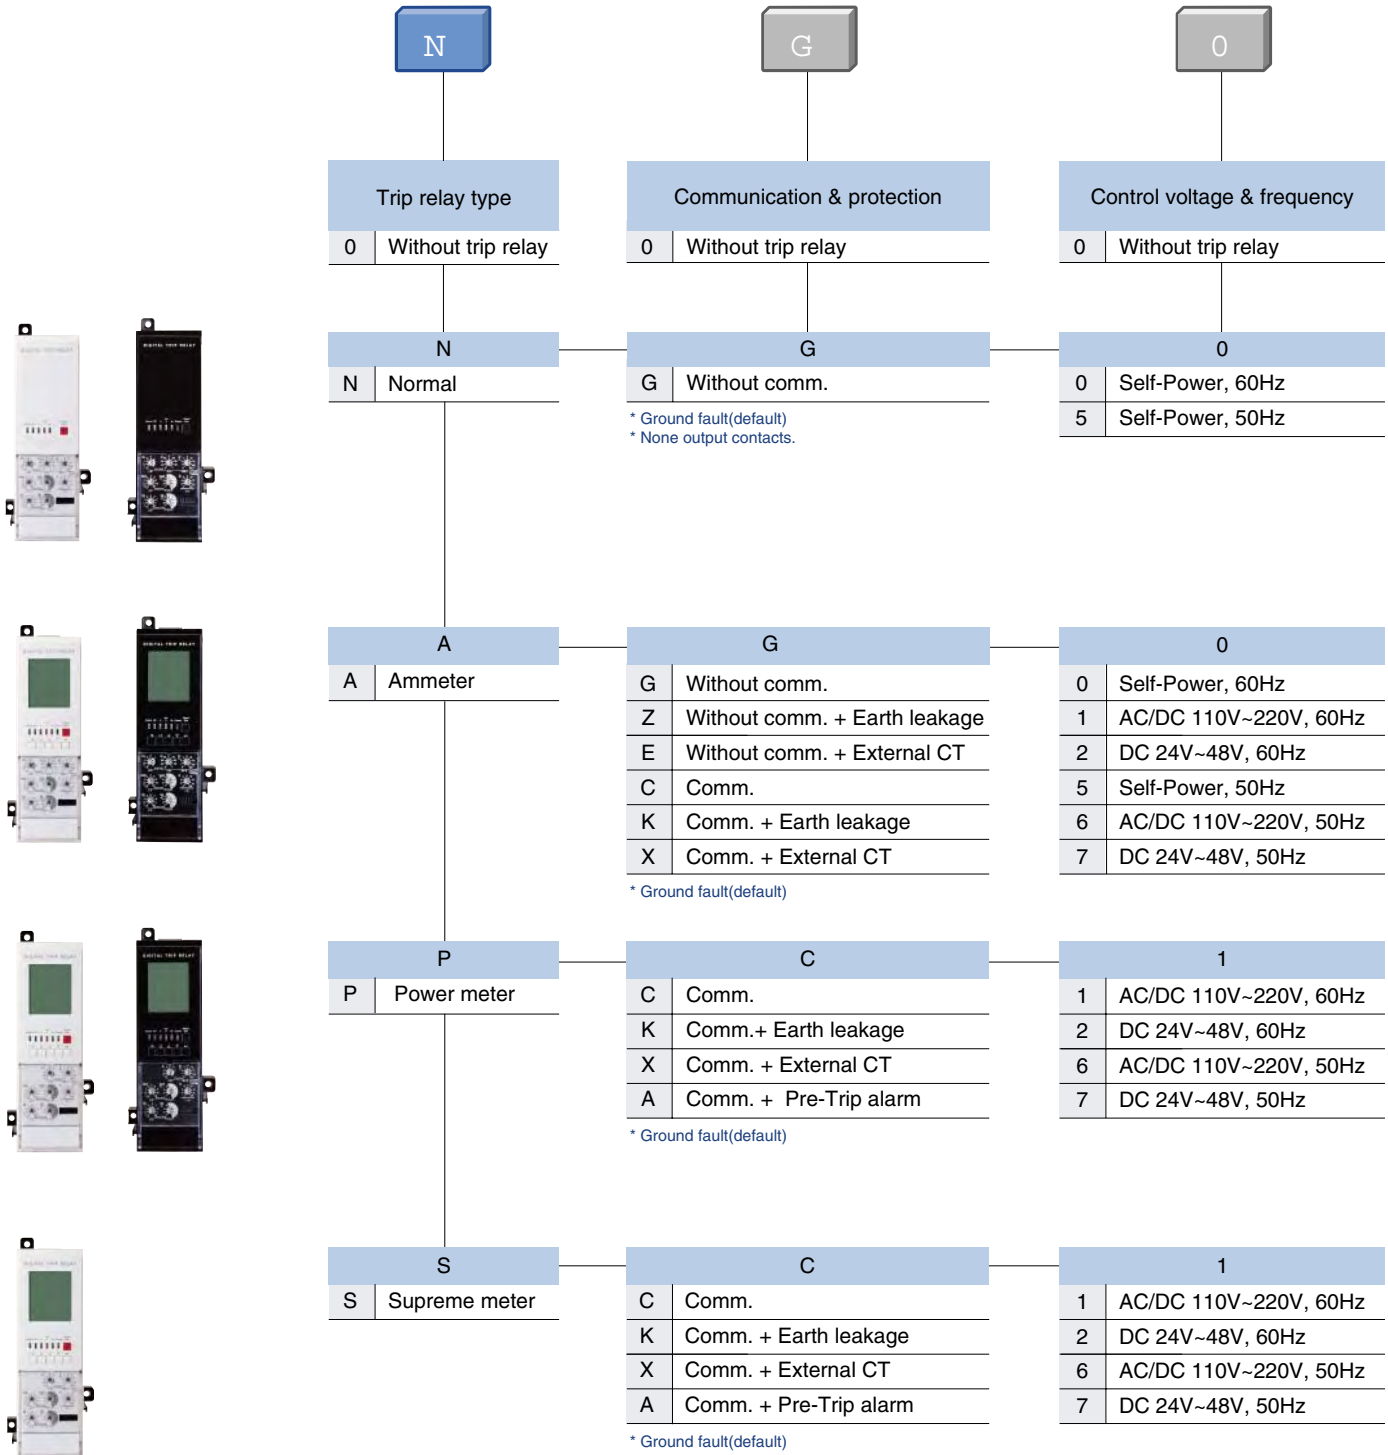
N

G

0

Trip relay type

| 0 | Without trip relay |
|---|---|

Communication & protection

| 0 | Without trip relay |
|---|---|

Control voltage & frequency

| 0 | Without trip relay |
|---|---|

N

| N | Normal |
|---|---|

G

| G | Without comm. |
|---|---|

* Ground fault(default)
* None output contacts.

0

| 0 | Self-Power, 60Hz |
|---|---|
| 5 | Self-Power, 50Hz |

A

| A | Ammeter |
|---|---|

G

| G | Without comm. |
|---|---|
| Z | Without comm. + Earth leakage |
| E | Without comm. + External CT |
| C | Comm. |
| K | Comm. + Earth leakage |
| X | Comm. + External CT |

* Ground fault(default)

0

| 0 | Self-Power, 60Hz |
|---|---|
| 1 | AC/DC 110V~220V, 60Hz |
| 2 | DC 24V~48V, 60Hz |
| 5 | Self-Power, 50Hz |
| 6 | AC/DC 110V~220V, 50Hz |
| 7 | DC 24V~48V, 50Hz |

P

| P | Power meter |
|---|---|

C

| C | Comm. |
|---|---|
| K | Comm.+ Earth leakage |
| X | Comm. + External CT |
| A | Comm. + Pre-Trip alarm |

* Ground fault(default)

1

| 1 | AC/DC 110V~220V, 60Hz |
|---|---|
| 2 | DC 24V~48V, 60Hz |
| 6 | AC/DC 110V~220V, 50Hz |
| 7 | DC 24V~48V, 50Hz |

S

| S | Supreme meter |
|---|---|

C

| C | Comm. |
|---|---|
| K | Comm. + Earth leakage |
| X | Comm. + External CT |
| A | Comm. + Pre-Trip alarm |

* Ground fault(default)

1

| 1 | AC/DC 110V~220V, 60Hz |
|---|---|
| 2 | DC 24V~48V, 60Hz |
| 6 | AC/DC 110V~220V, 50Hz |
| 7 | DC 24V~48V, 50Hz |